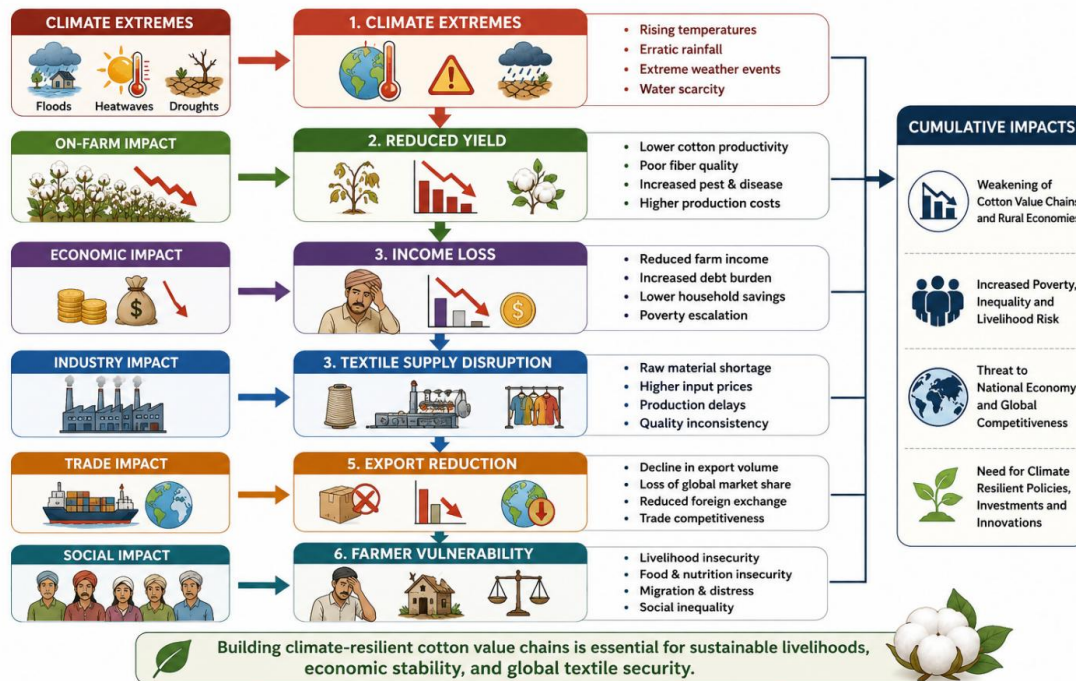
CLIMATE EXTREMES

Floods Heatwaves Droughts

1. CLIMATE EXTREMES

• Rising temperatures
• Erratic rainfall
• Extreme weather events
• Water scarcity

ON-FARM IMPACT

2. REDUCED YIELD

• Lower cotton productivity
• Poor fiber quality
• Increased pest & disease
• Higher production costs

ECONOMIC IMPACT

3. INCOME LOSS

• Reduced farm income
• Increased debt burden
• Lower household savings
• Poverty escalation

INDUSTRY IMPACT

3. TEXTILE SUPPLY DISRUPTION

• Raw material shortage
• Higher input prices
• Production delays
• Quality inconsistency

TRADE IMPACT

5. EXPORT REDUCTION

• Decline in export volume
• Loss of global market share
• Reduced foreign exchange
• Trade competitiveness

SOCIAL IMPACT

6. FARMER VULNERABILITY

• Livelihood insecurity
• Food & nutrition insecurity
• Migration & distress
• Social inequality

CUMULATIVE IMPACTS

Weakening of Cotton Value Chains and Rural Economies

Increased Poverty, Inequality and Livelihood Risk

Threat to National Economy and Global Competitiveness

Need for Climate Resilient Policies, Investments and Innovations

Building climate-resilient cotton value chains is essential for sustainable livelihoods, economic stability, and global textile security.